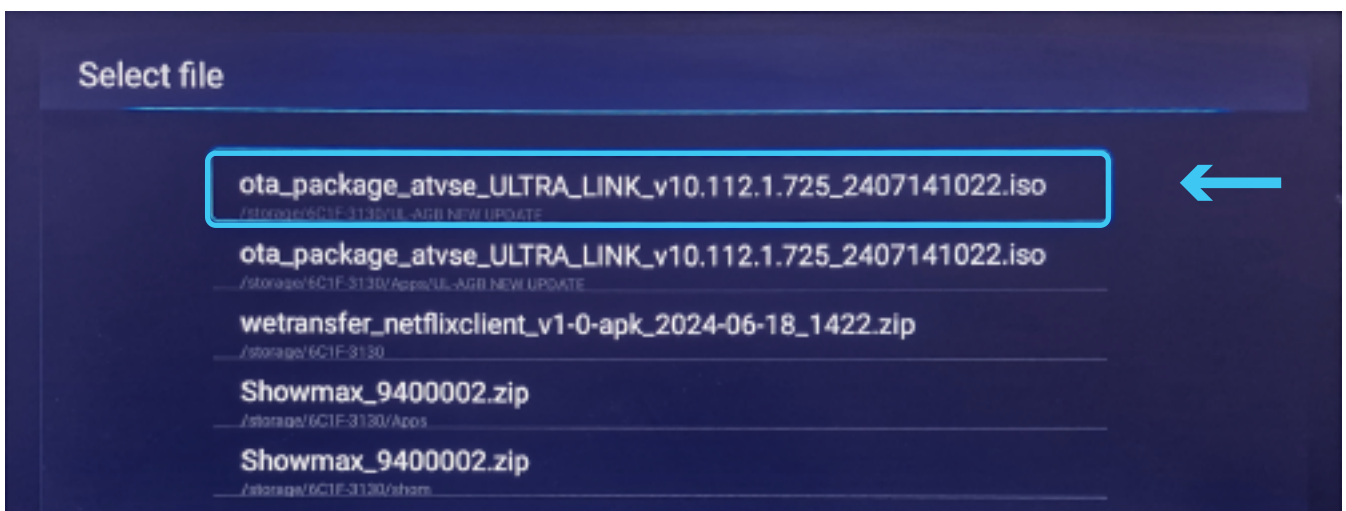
Select file

ota_package_atvse_ULTRA_LINK_v10.112.1.725_2407141022.iso
/storage/6C1F-3130/UL-AGB NEW UPDATE

ota_package_atvse_ULTRA_LINK_v10.112.1.725_2407141022.iso
/storage/6C1F-3130/Apps/UL-AGB NEW UPDATE

wetransfer_netflixclient_v1-0-apk_2024-06-18_1422.zip
/storage/6C1F-3130

Showmax_9400002.zip
/storage/6C1F-3130/Apps

Showmax_9400002.zip
/storage/6C1F-3130/shom